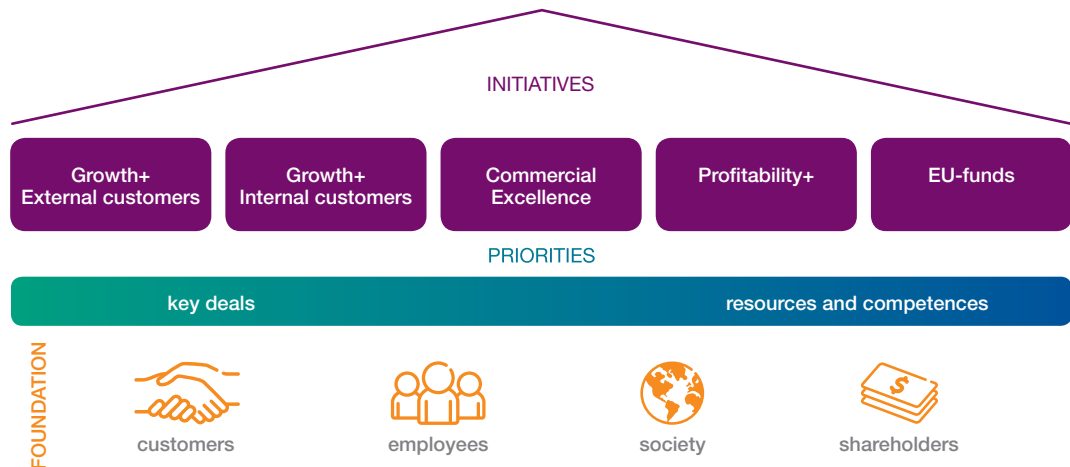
INITIATIVES

Growth+
External customers

Growth+
Internal customers

Commercial
Excellence

Profitability+

EU-funds

PRIORITIES

key deals

resources and competences

FOUNDATION

customers

employees

society

shareholders